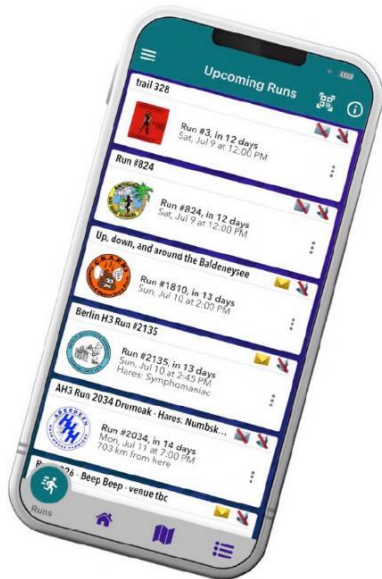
Upcoming Runs

trail 328
Run #3, in 12 days
Sat, Jul 9 at 12:00 PM

Run #824
Run #824, in 12 days
Sat, Jul 9 at 12:00 PM

Up, down, and around the Baldeneysee
Run #1810, in 13 days
Sun, Jul 10 at 2:00 PM

Berlin H3 Run #2135
Run #2135, in 13 days
Sun, Jul 10 at 2:45 PM
Hares: Symphomaniac

AH3 Run 2034 Drumoak - Hares. Numbsk...
Run #2034, in 14 days
Mon, Jul 11 at 7:00 PM
703 km from here

R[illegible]26 - Beep Beep - venue tbc

Runs